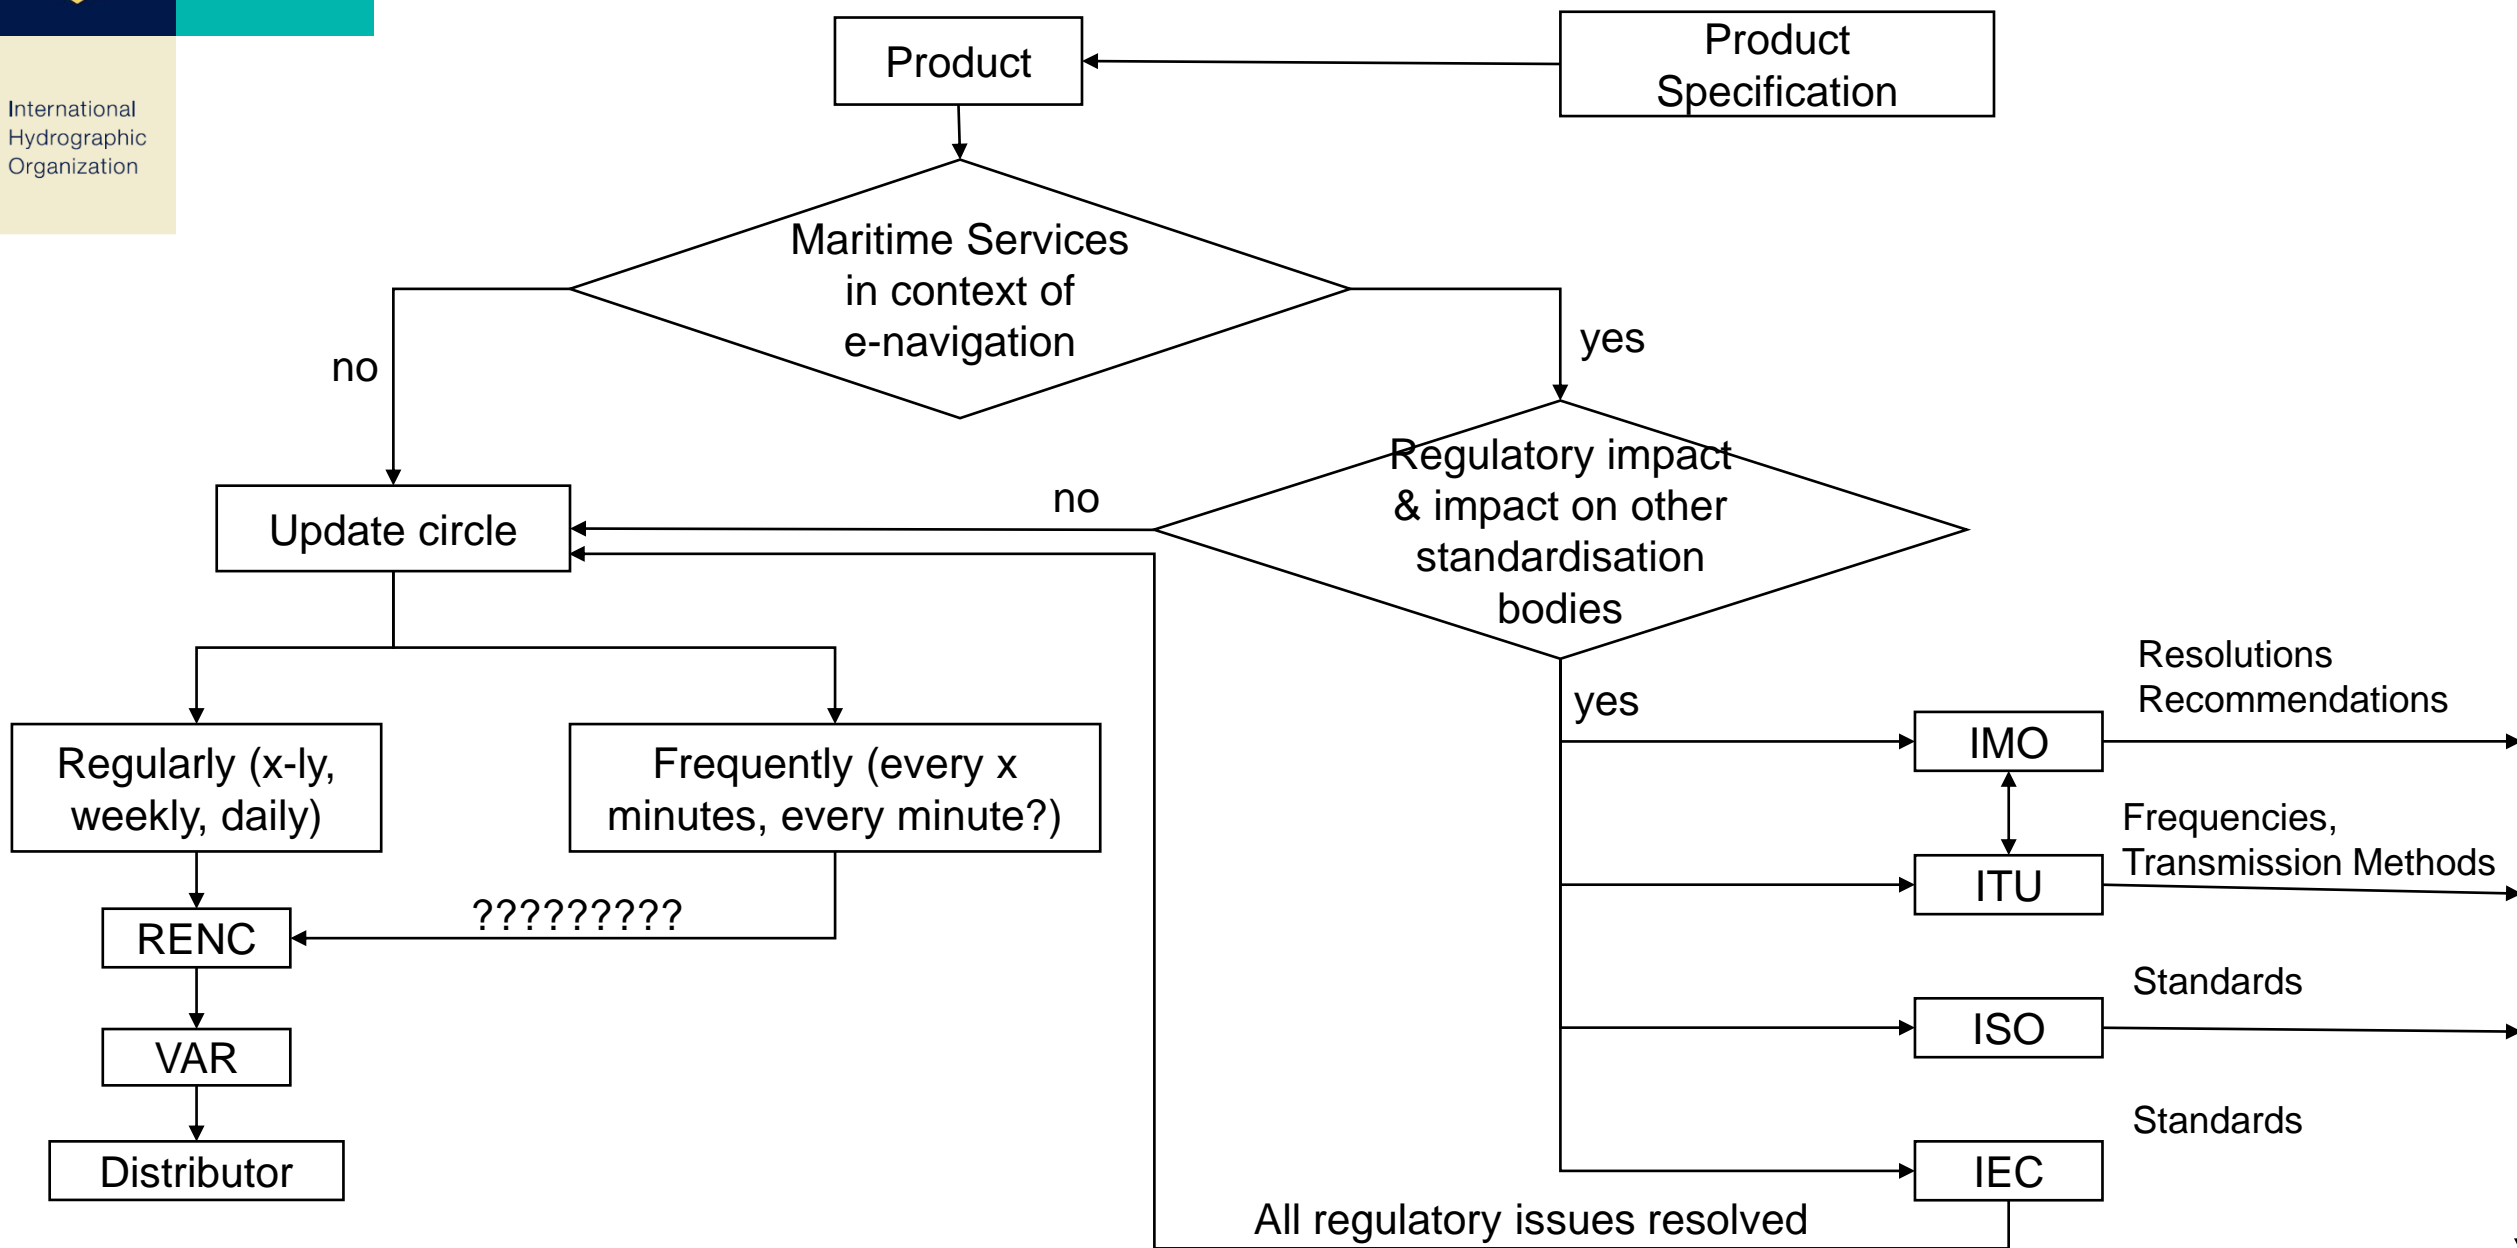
International Hydrographic Organization

Product

Product Specification

Maritime Services in context of e-navigation

no

yes

Regulatory impact & impact on other standardisation bodies

no

Update circle

yes

Resolutions Recommendations

Regularly (x-ly, weekly, daily)

Frequently (every x minutes, every minute?)

IMO

Frequencies, Transmission Methods

ITU

?????????

RENC

Standards

ISO

VAR

Standards

Distributor

IEC

All regulatory issues resolved